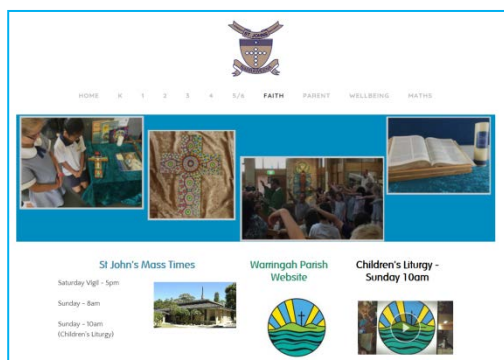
ST JOHN'S

HOME K 1 2 3 4 5/6 FAITH PARENT WELLBEING MATHS

St John's Mass Times

Saturday Vigil - 5pm

Sunday - 8am

Sunday - 10am (Children's Liturgy)

Warringah Parish Website

Children's Liturgy - Sunday 10am